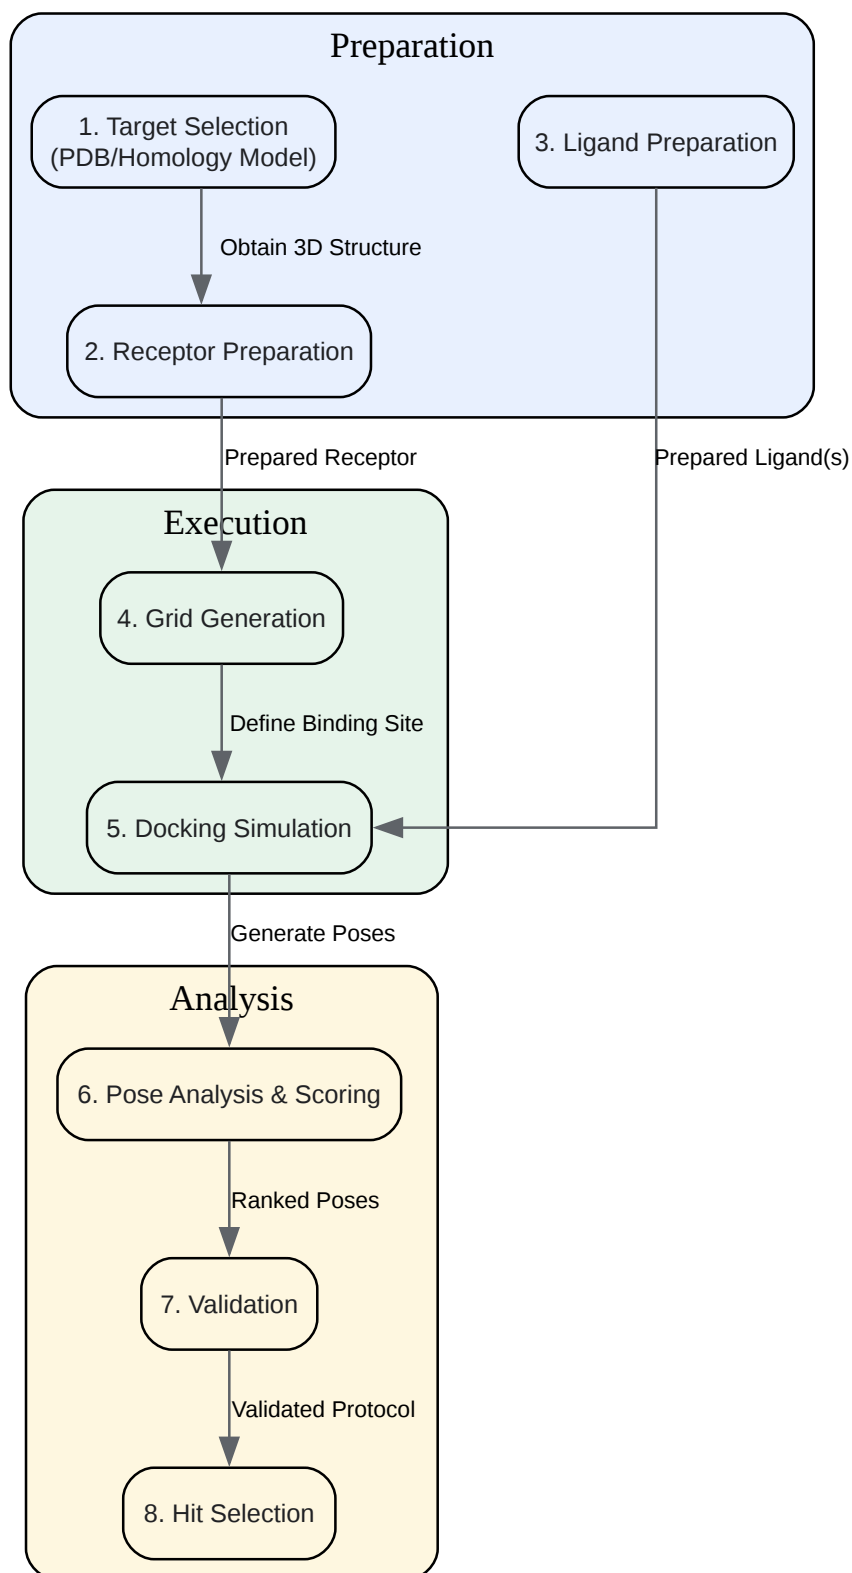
Preparation

1. Target Selection (PDB/Homology Model)

3. Ligand Preparation

Obtain 3D Structure

2. Receptor Preparation

Prepared Receptor

Prepared Ligand(s)

Execution

4. Grid Generation

Define Binding Site

5. Docking Simulation

Generate Poses

Analysis

6. Pose Analysis & Scoring

Ranked Poses

7. Validation

Validated Protocol

8. Hit Selection